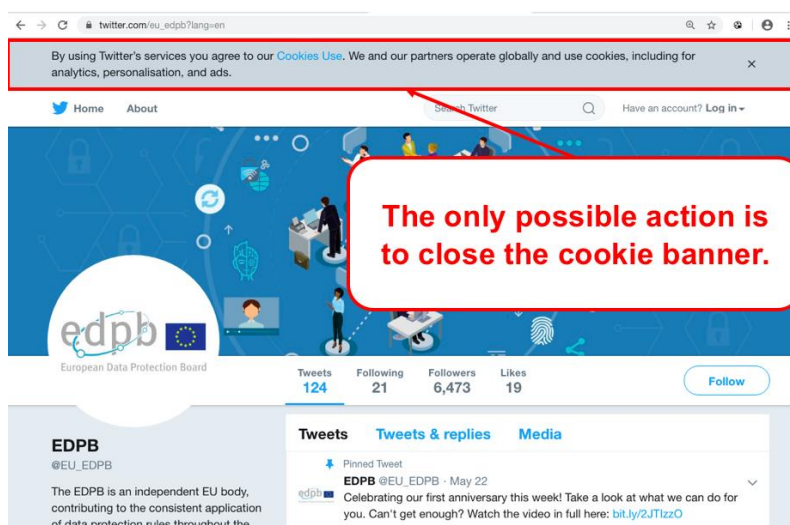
twitter.com/eu_edpb?lang=en

By using Twitter's services you agree to our Cookies Use. We and our partners operate globally and use cookies, including for analytics, personalisation, and ads.

×

Home About

Search Twitter

Have an account? Log in

The only possible action is to close the cookie banner.

edpb

European Data Protection Board

| Tweets | Following | Followers | Likes |
|---|---|---|---|
| 124 | 21 | 6,473 | 19 |

Follow

EDPB
@EU_EDPB

The EDPB is an independent EU body, contributing to the consistent application of data protection rules throughout the

Tweets Tweets & replies Media

Pinned Tweet

EDPB @EU_EDPB · May 22
Celebrating our first anniversary this week! Take a look at what we can do for you. Can't get enough? Watch the video in full here: bit.ly/2JTIzzO